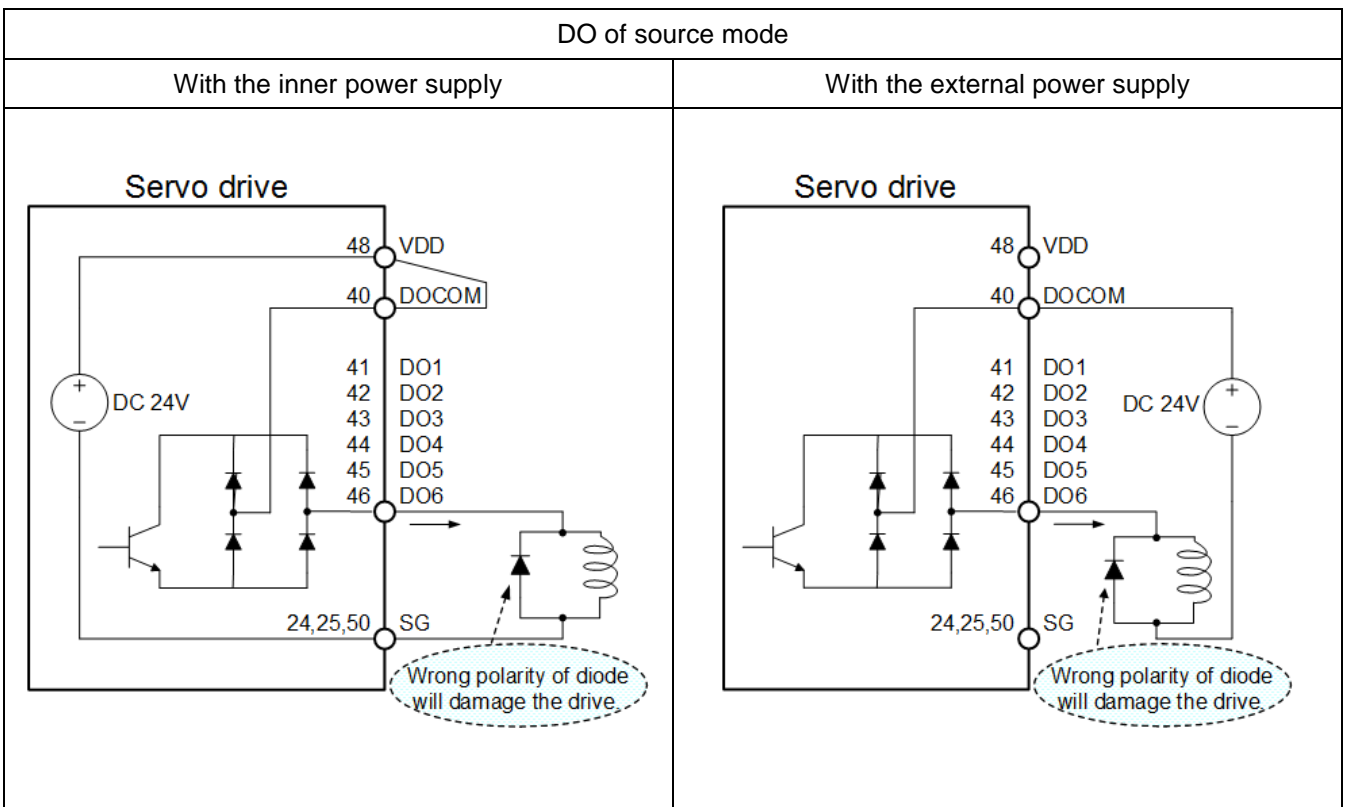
| DO of source mode | |
|---|---|
| With the inner power supply | With the external power supply |
| Servo drive 48 VDD 40 DOCOM 41 DO1 42 DO2 43 DO3 44 DO4 45 DO5 46 DO6 24,25,50 SG DC 24V + − Wrong polarity of diode will damage the drive | Servo drive 48 VDD 40 DOCOM 41 DO1 42 DO2 43 DO3 44 DO4 45 DO5 46 DO6 24,25,50 SG DC 24V + − Wrong polarity of diode will damage the drive |